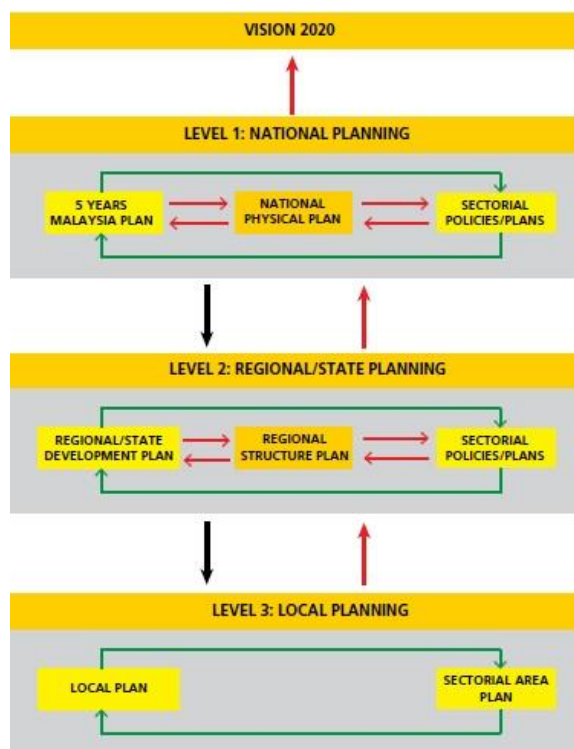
VISION 2020

LEVEL 1: NATIONAL PLANNING

5 YEARS MALAYSIA PLAN

NATIONAL PHYSICAL PLAN

SECTORIAL POLICIES/PLANS

LEVEL 2: REGIONAL/STATE PLANNING

REGIONAL/STATE DEVELOPMENT PLAN

REGIONAL STRUCTURE PLAN

SECTORIAL POLICIES/PLANS

LEVEL 3: LOCAL PLANNING

LOCAL PLAN

SECTORIAL AREA PLAN